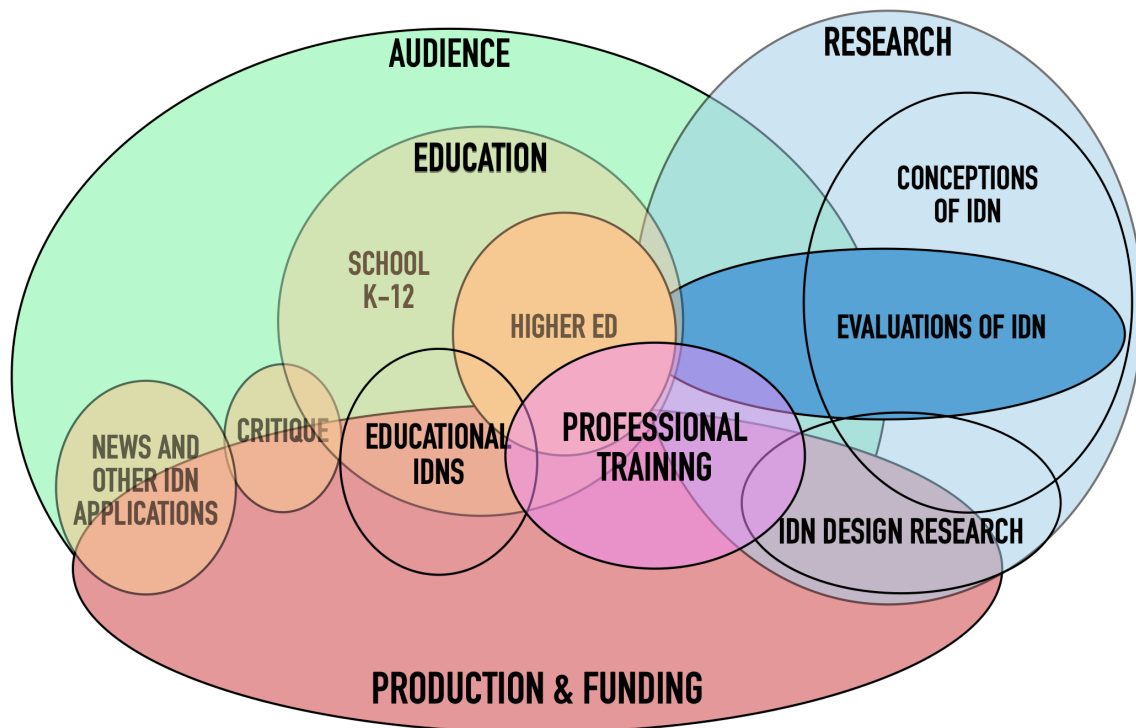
AUDIENCE

RESEARCH

EDUCATION

CONCEPTIONS OF IDN

SCHOOL K-12

HIGHER ED

EVALUATIONS OF IDN

NEWS AND OTHER IDN APPLICATIONS

CRITIQUE

EDUCATIONAL IDNS

PROFESSIONAL TRAINING

IDN DESIGN RESEARCH

PRODUCTION & FUNDING